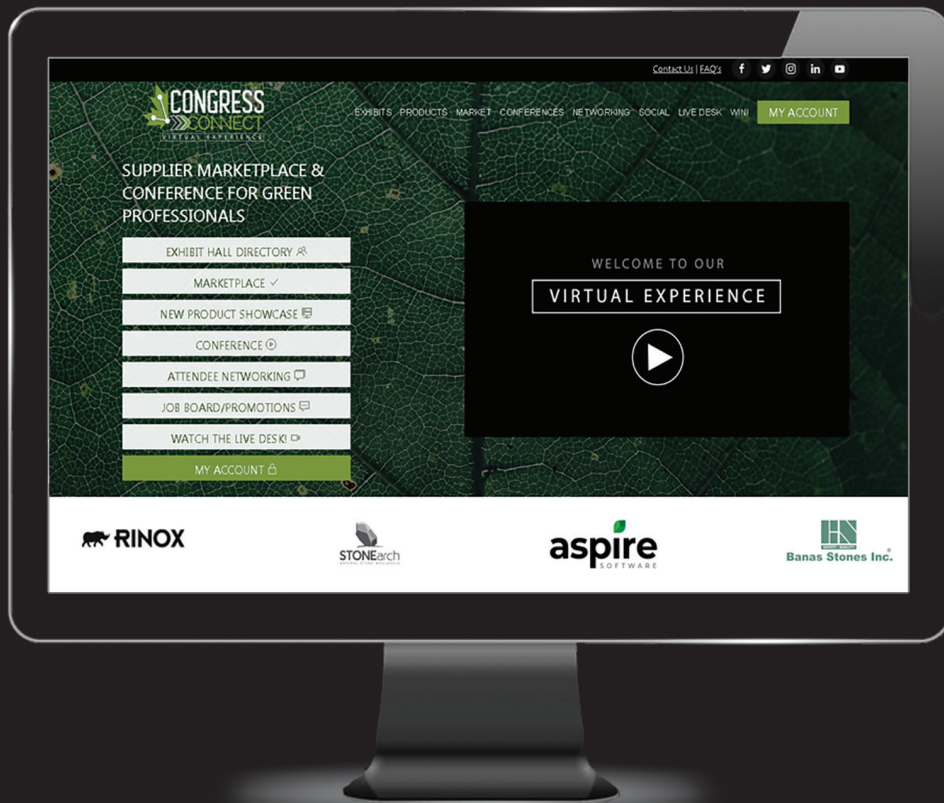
Contact Us | FAQ's

CONGRESS CONNECT
VIRTUAL EXPERIENCE

EXHIBITS PRODUCTS MARKET CONFERENCES NETWORKING SOCIAL LIVE DESK WIN! MY ACCOUNT

SUPPLIER MARKETPLACE & CONFERENCE FOR GREEN PROFESSIONALS

EXHIBIT HALL DIRECTORY

MARKETPLACE

NEW PRODUCT SHOWCASE

CONFERENCE

ATTENDEE NETWORKING

JOB BOARD/PROMOTIONS

WATCH THE LIVE DESK!

MY ACCOUNT

WELCOME TO OUR

VIRTUAL EXPERIENCE

RINOX

STONEarch
NATURAL STONE WHOLESALE

aspire
SOFTWARE

Banas Stones Inc.